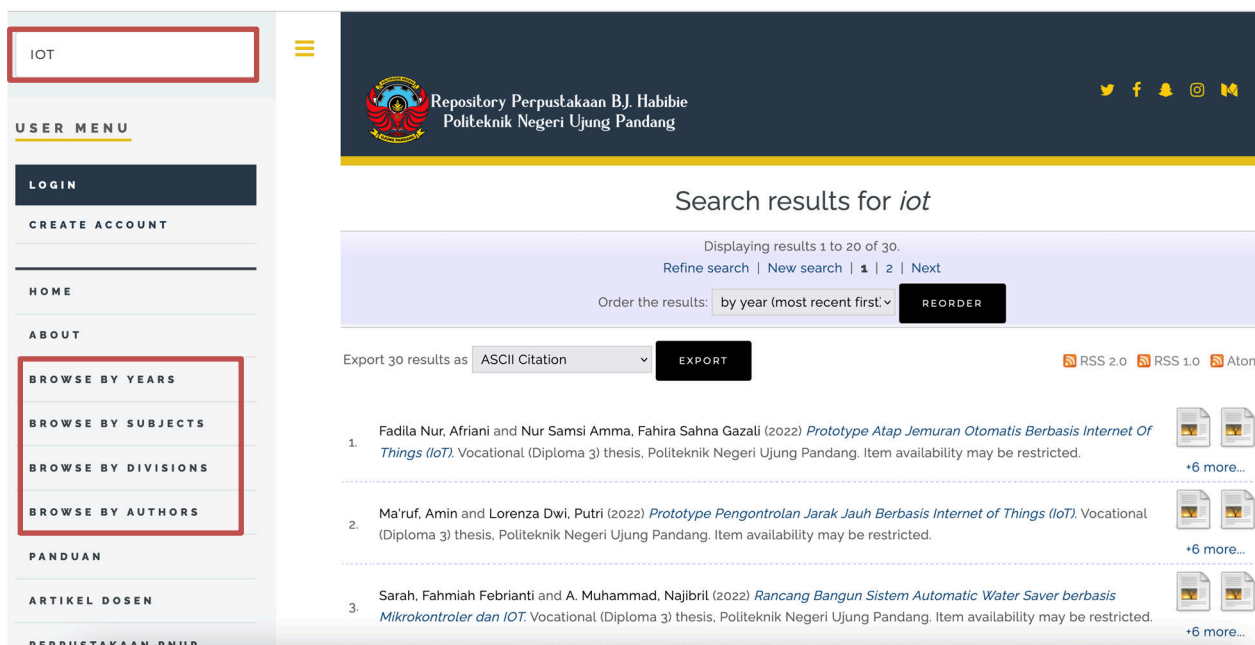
IOT

USER MENU

LOGIN

CREATE ACCOUNT

HOME

ABOUT

BROWSE BY YEARS

BROWSE BY SUBJECTS

BROWSE BY DIVISIONS

BROWSE BY AUTHORS

PANDUAN

ARTIKEL DOSEN

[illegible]

Repository Perpustakaan B.J. Habibie
Politeknik Negeri Ujung Pandang

Search results for *iot*

Displaying results 1 to 20 of 30.

Refine search | New search | 1 | 2 | Next

Order the results: by year (most recent first) REORDER

Export 30 results as ASCII Citation EXPORT

RSS 2.0 RSS 1.0 Atom

1. Fadila Nur, Afriani and Nur Samsi Amma, Fahira Sahna Gazali (2022) *Prototype Atap Jemuran Otomatis Berbasis Internet Of Things (IoT).* Vocational (Diploma 3) thesis, Politeknik Negeri Ujung Pandang. Item availability may be restricted.

+6 more...

2. Ma'ruf, Amin and Lorenza Dwi, Putri (2022) *Prototype Pengontrolan Jarak Jauh Berbasis Internet of Things (IoT).* Vocational (Diploma 3) thesis, Politeknik Negeri Ujung Pandang. Item availability may be restricted.

+6 more...

3. Sarah, Fahmiah Febrianti and A. Muhammad, Najibril (2022) *Rancang Bangun Sistem Automatic Water Saver berbasis Mikrokontroler dan IOT.* Vocational (Diploma 3) thesis, Politeknik Negeri Ujung Pandang. Item availability may be restricted.

+6 more...